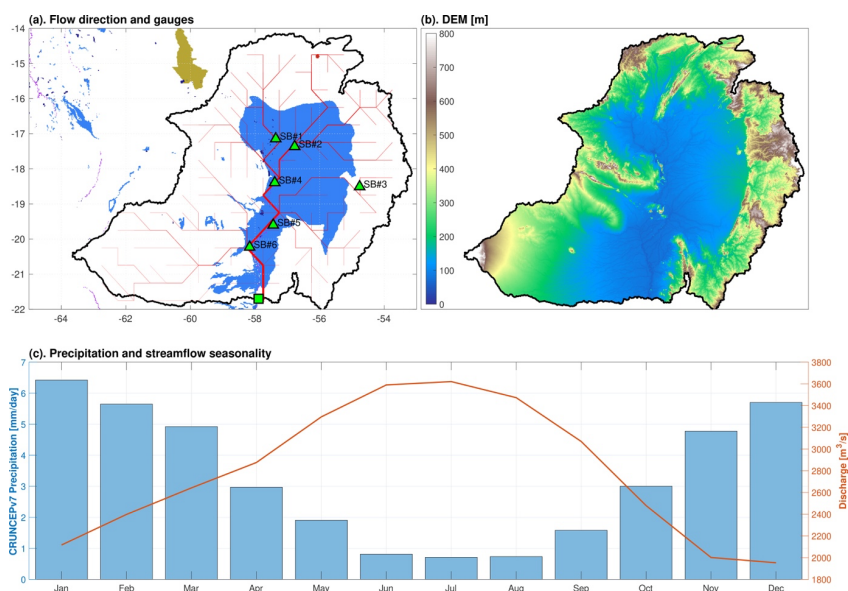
(a). Flow direction and gauges

-14
-15
-16
-17
-18
-19
-20
-21
-22

SB#1
SB#2
SB#3
SB#4
SB#5
SB#6

-64 -62 -60 -58 -56 -54

(b). DEM [m]

800
700
600
500
400
300
200
100
0

(c). Precipitation and streamflow seasonality

CRUNCEPv7 Precipitation [mm/day]

0
1
2
3
4
5
6

Discharge [$m^3/s$]

3800
3600
3400
3200
3000
2800
2600
2400
2200
2000
1800

Jan Feb Mar Apr May Jun Jul Aug Sep Oct Nov Dec